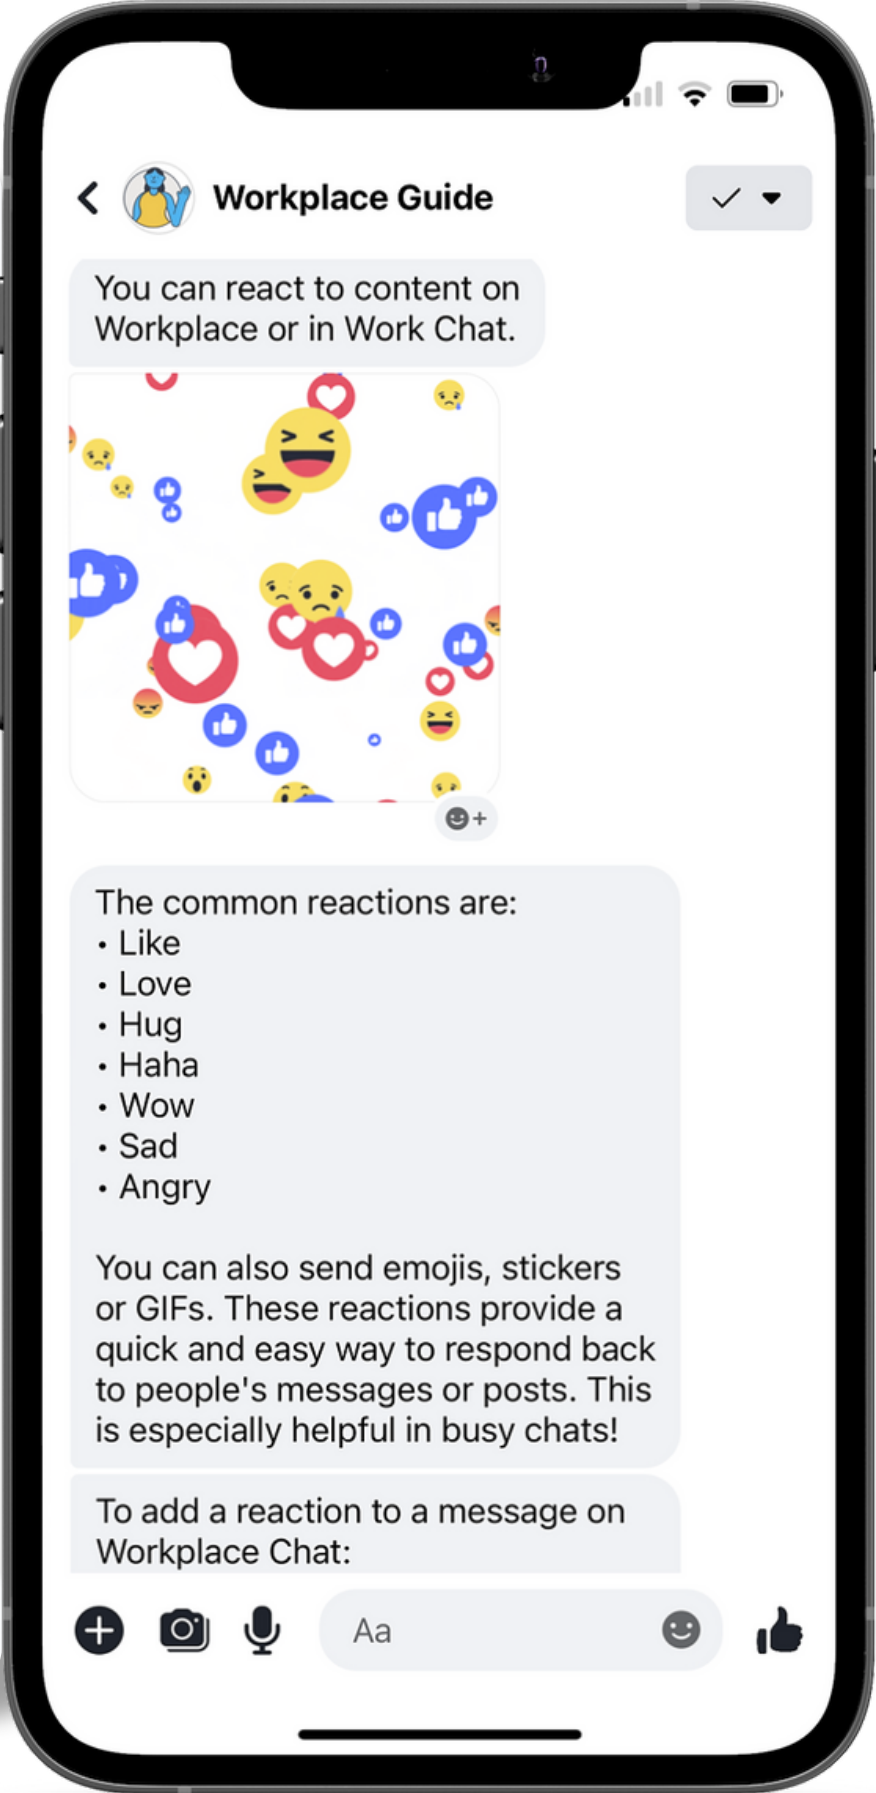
Workplace Guide

You can react to content on Workplace or in Work Chat.

The common reactions are:
• Like
• Love
• Hug
• Haha
• Wow
• Sad
• Angry

You can also send emojis, stickers or GIFs. These reactions provide a quick and easy way to respond back to people's messages or posts. This is especially helpful in busy chats!

To add a reaction to a message on Workplace Chat:

Aa